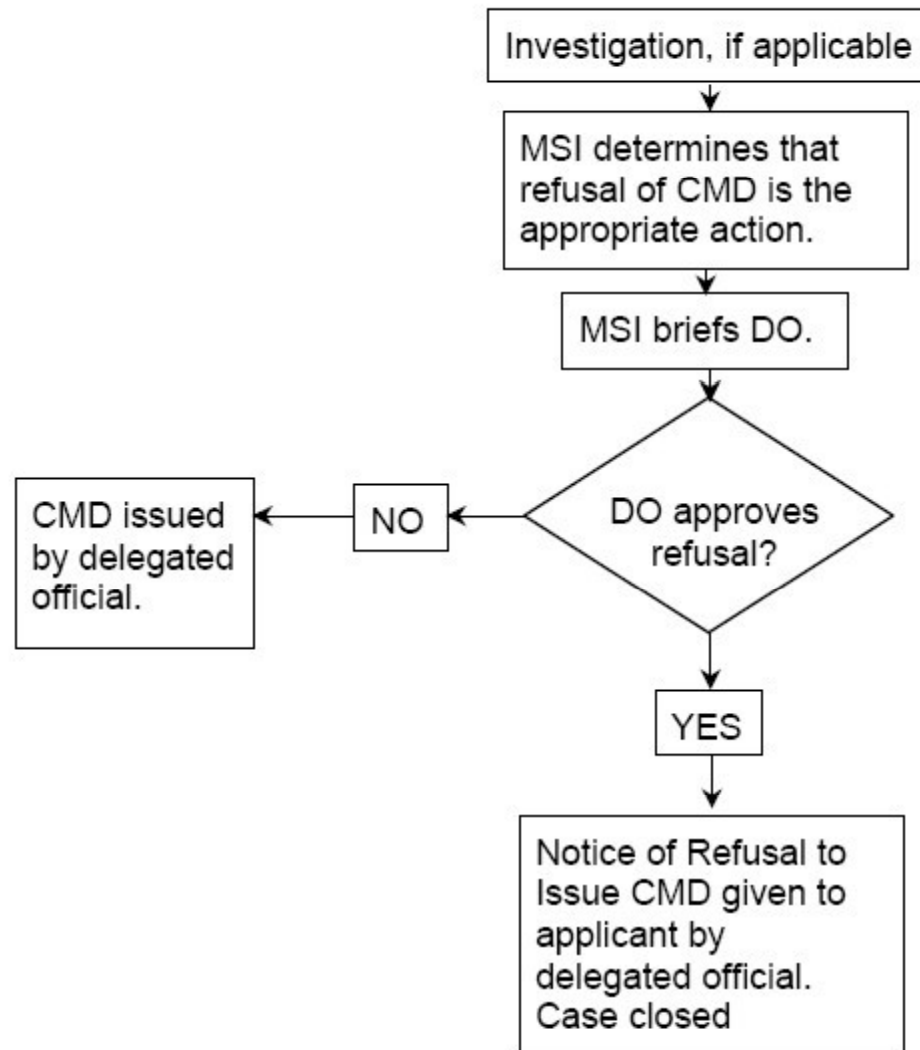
Investigation, if applicable

MSI determines that refusal of CMD is the appropriate action.

MSI briefs DO.

DO approves refusal?

NO

CMD issued by delegated official.

YES

Notice of Refusal to Issue CMD given to applicant by delegated official. Case closed